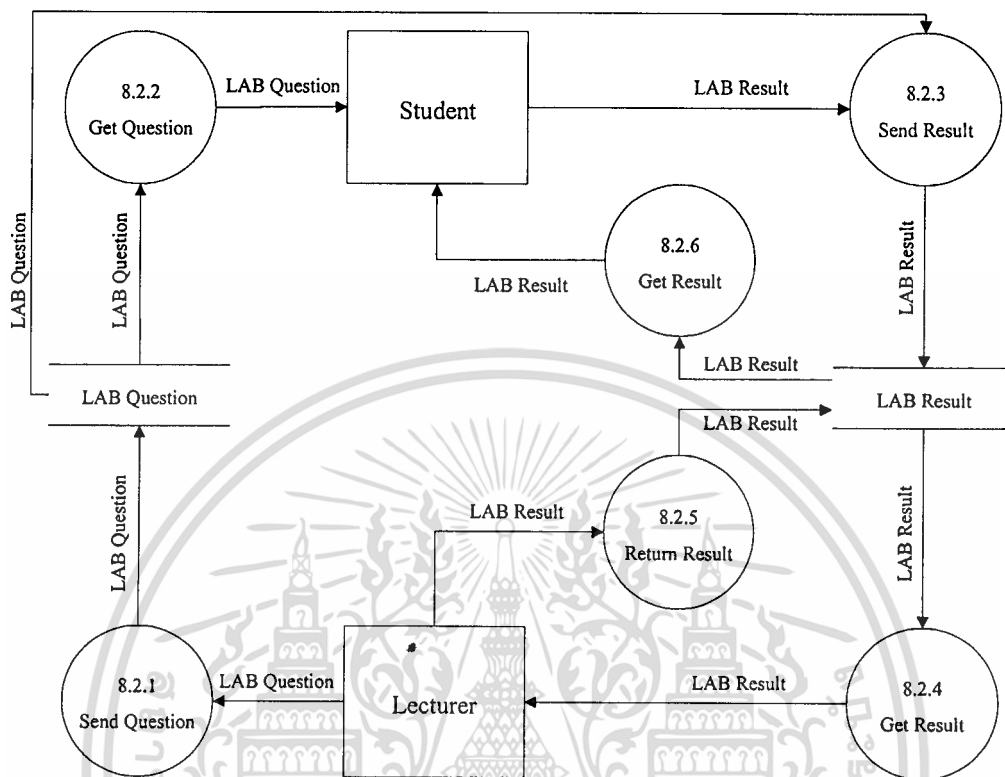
8.2.2
Get Question

LAB Question

Student

LAB Result

8.2.3
Send Result

LAB Question

LAB Question

8.2.6
Get Result

LAB Result

LAB Result

LAB Result

LAB Question

LAB Result

LAB Result

LAB Question

LAB Result

8.2.5
Return Result

LAB Result

8.2.1
Send Question

LAB Question

Lecturer

LAB Result

8.2.4
Get Result